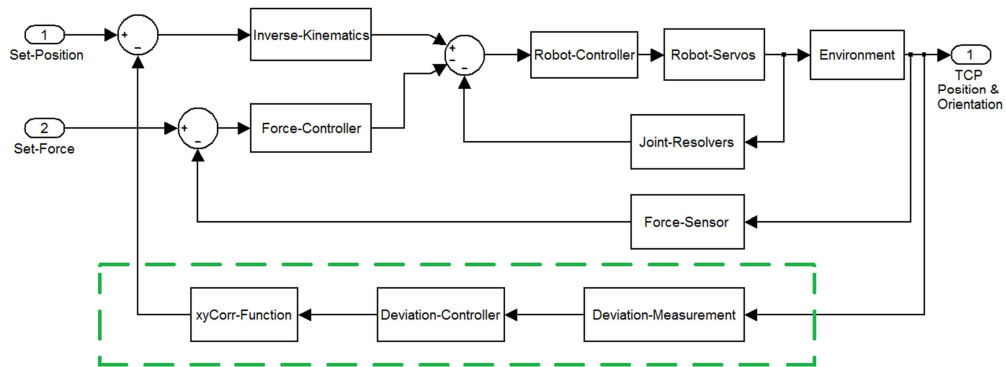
1
Set-Position
+
–
Inverse-Kinematics
+
–
–
Robot-Controller
Robot-Servos
Environment
1
TCP
Position &
Orientation
2
Set-Force
+
–
Force-Controller
Joint-Resolvers
Force-Sensor
xyCorr-Function
Deviation-Controller
Deviation-Measurement